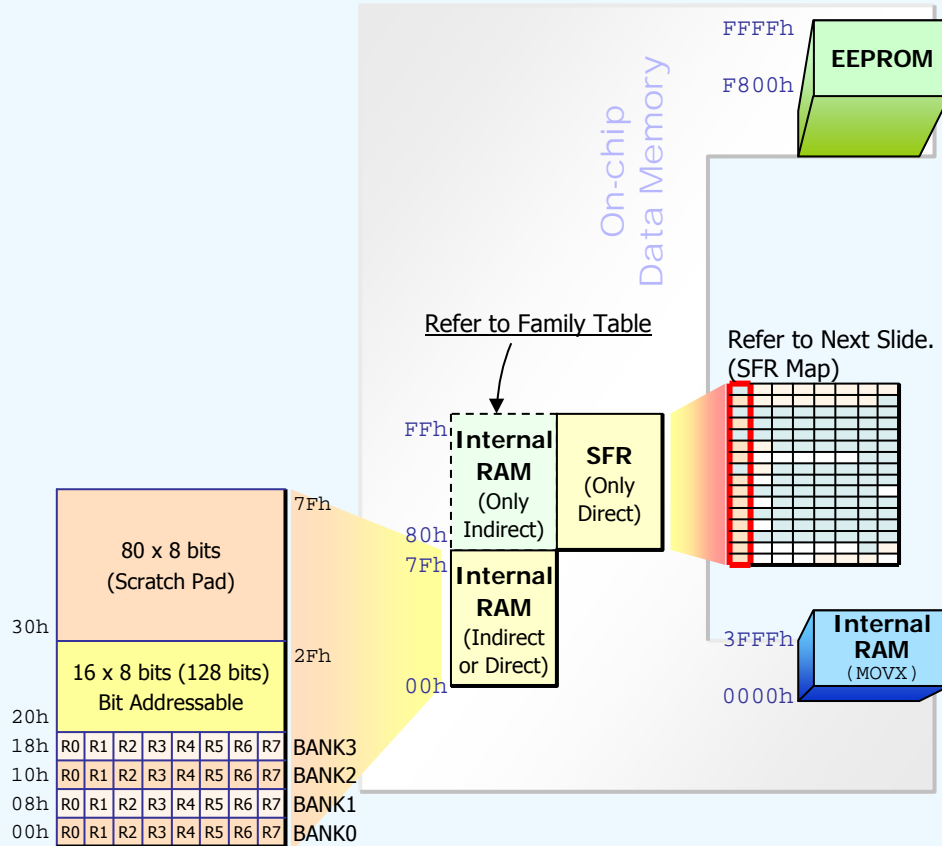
FFFFh
EEPROM
F800h

On-chip
Data Memory

Refer to Family Table

Refer to Next Slide.
(SFR Map)

FFh
Internal RAM (Only Indirect)
SFR (Only Direct)
80h
7Fh
Internal RAM (Indirect or Direct)
00h

3FFFh
Internal RAM
(MOVX)
0000h

7Fh
80 x 8 bits
(Scratch Pad)
30h
2Fh
16 x 8 bits (128 bits)
Bit Addressable
20h

| | | | | | | | | |
|---|---|---|---|---|---|---|---|---|
| 18h | R0 | R1 | R2 | R3 | R4 | R5 | R6 | R7 | BANK3 |
| 10h | R0 | R1 | R2 | R3 | R4 | R5 | R6 | R7 | BANK2 |
| 08h | R0 | R1 | R2 | R3 | R4 | R5 | R6 | R7 | BANK1 |
| 00h | R0 | R1 | R2 | R3 | R4 | R5 | R6 | R7 | BANK0 |